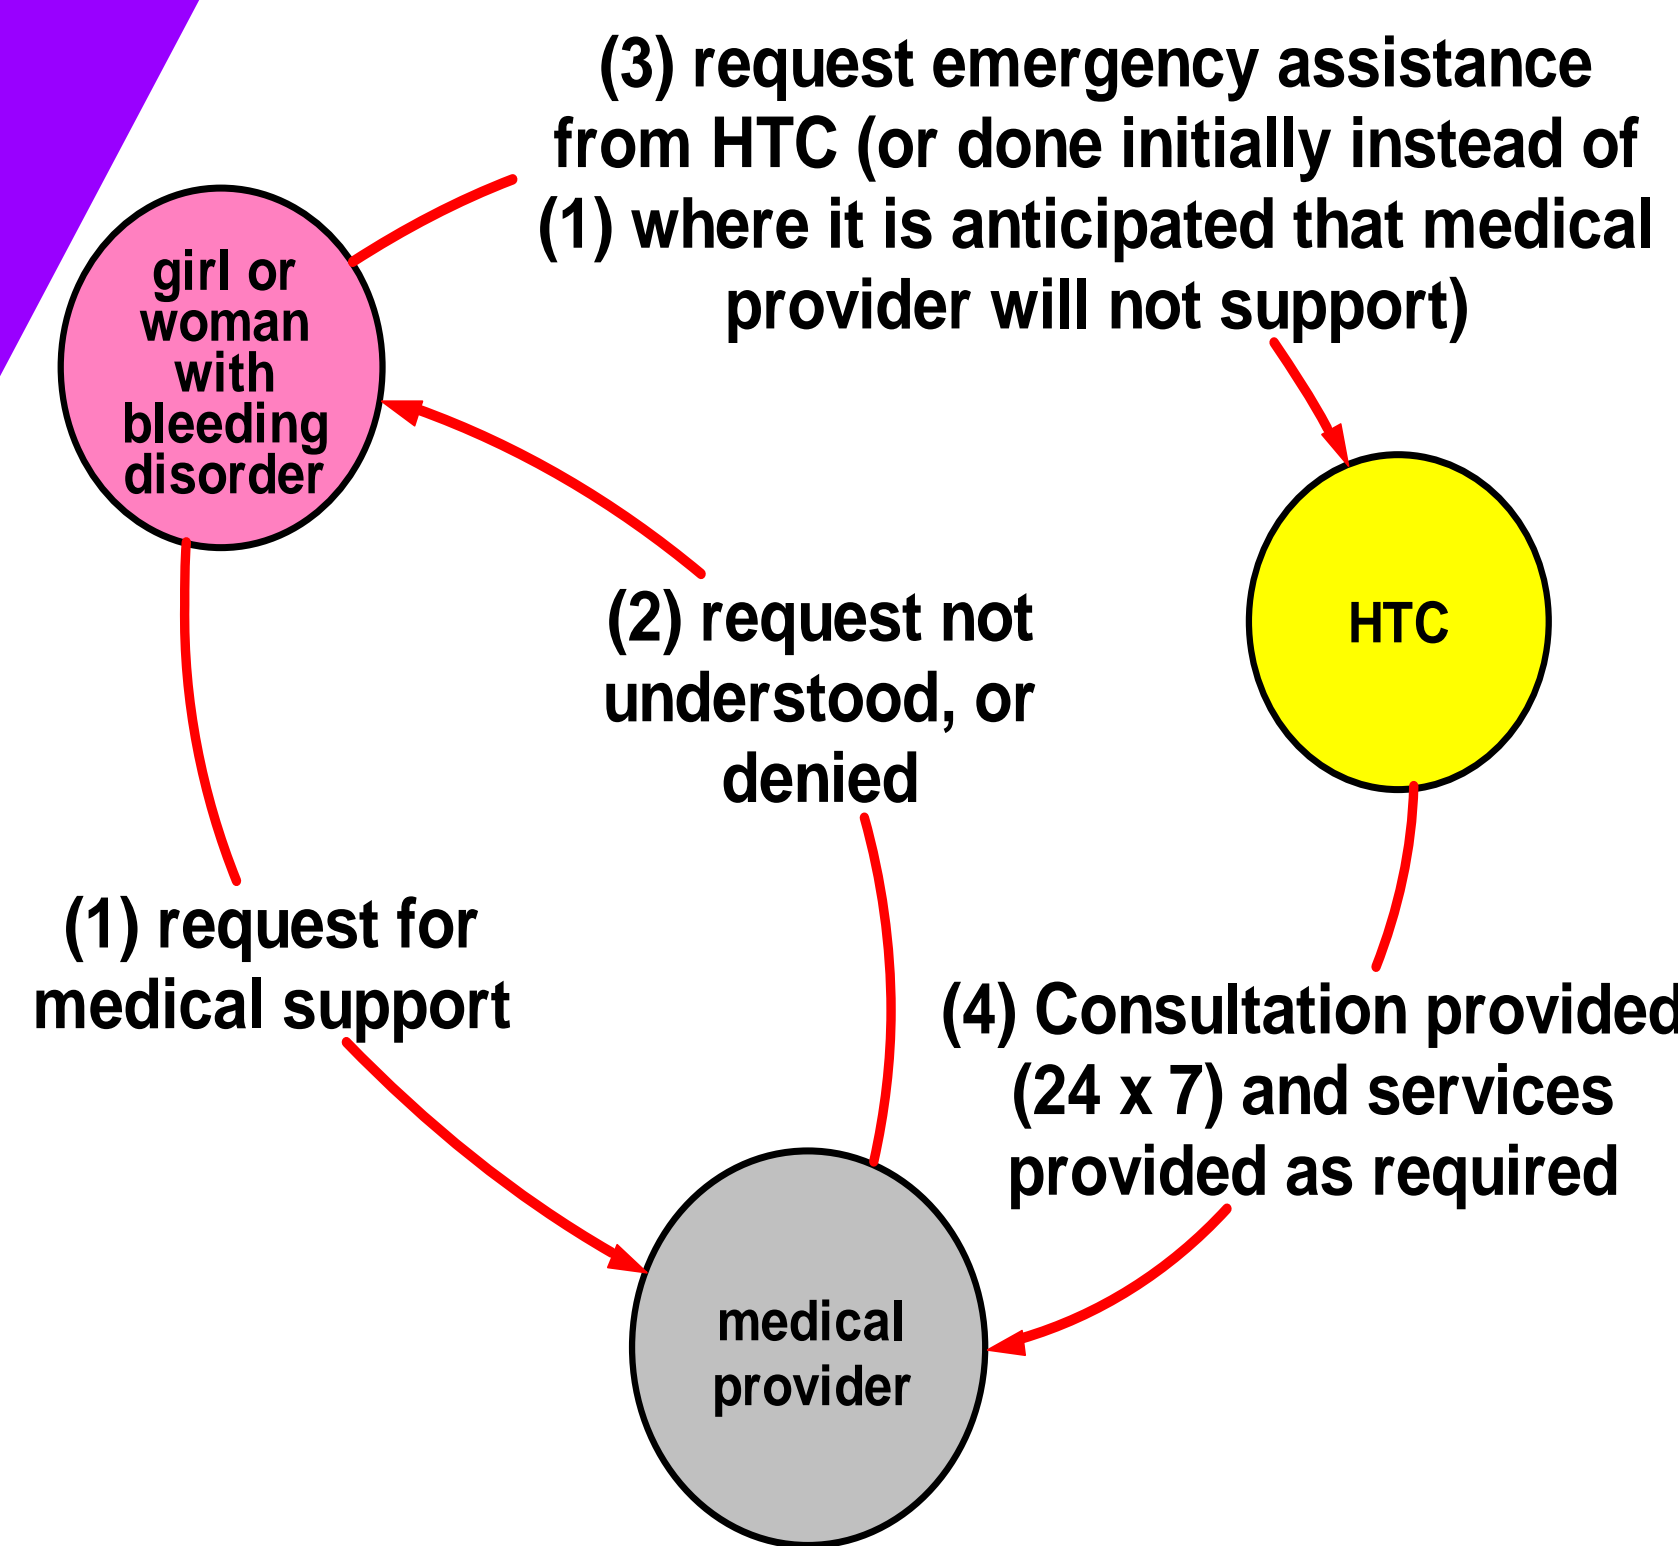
(3) request emergency assistance from HTC (or done initially instead of (1) where it is anticipated that medical provider will not support)

girl or woman with bleeding disorder

HTC

(2) request not understood, or denied

(1) request for medical support

(4) Consultation provided (24 x 7) and services provided as required

medical provider